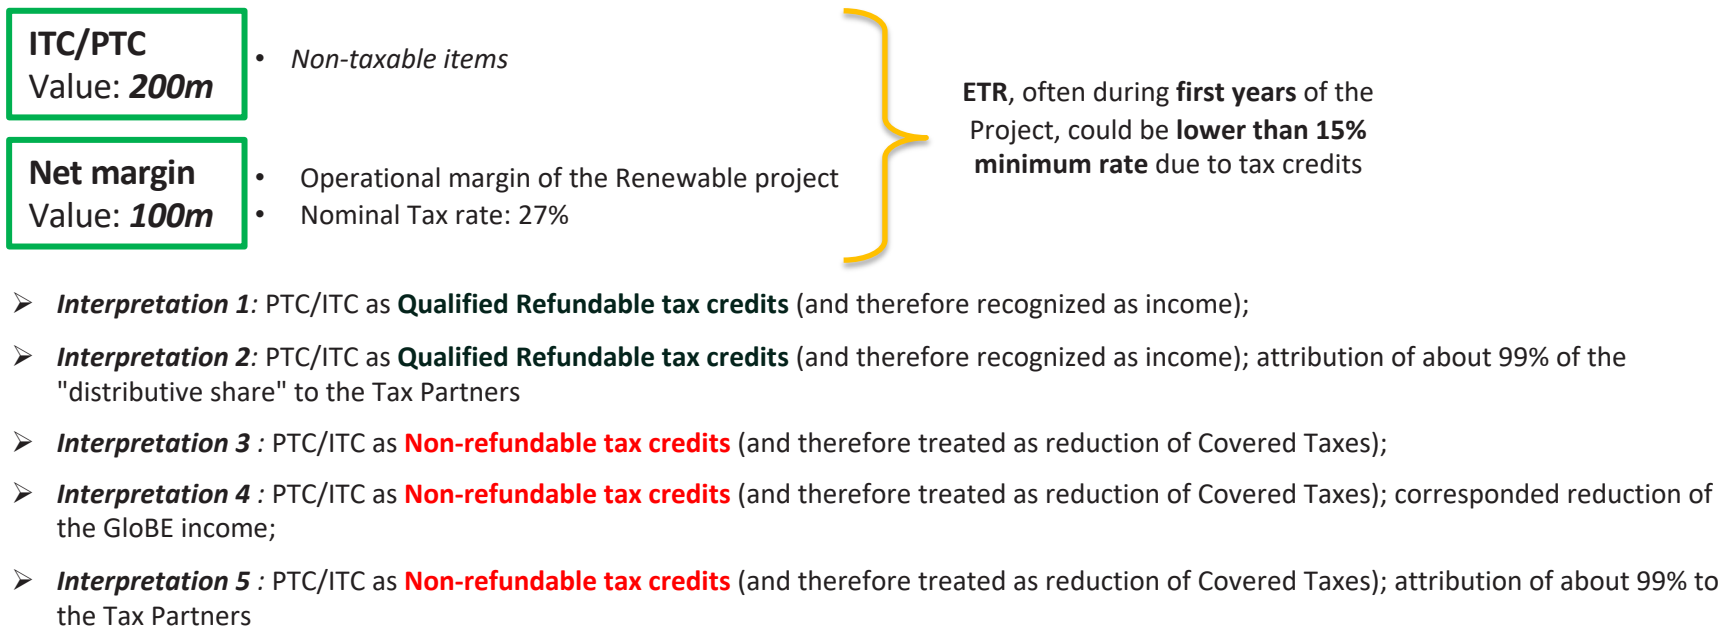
ITC/PTC
Value: 200m

• Non-taxable items

Net margin
Value: 100m

• Operational margin of the Renewable project
• Nominal Tax rate: 27%

ETR, often during first years of the Project, could be lower than 15% minimum rate due to tax credits

➢ Interpretation 1: PTC/ITC as Qualified Refundable tax credits (and therefore recognized as income);

➢ Interpretation 2: PTC/ITC as Qualified Refundable tax credits (and therefore recognized as income); attribution of about 99% of the "distributive share" to the Tax Partners

➢ Interpretation 3 : PTC/ITC as Non-refundable tax credits (and therefore treated as reduction of Covered Taxes);

➢ Interpretation 4 : PTC/ITC as Non-refundable tax credits (and therefore treated as reduction of Covered Taxes); corresponded reduction of the GloBE income;

➢ Interpretation 5 : PTC/ITC as Non-refundable tax credits (and therefore treated as reduction of Covered Taxes); attribution of about 99% to the Tax Partners